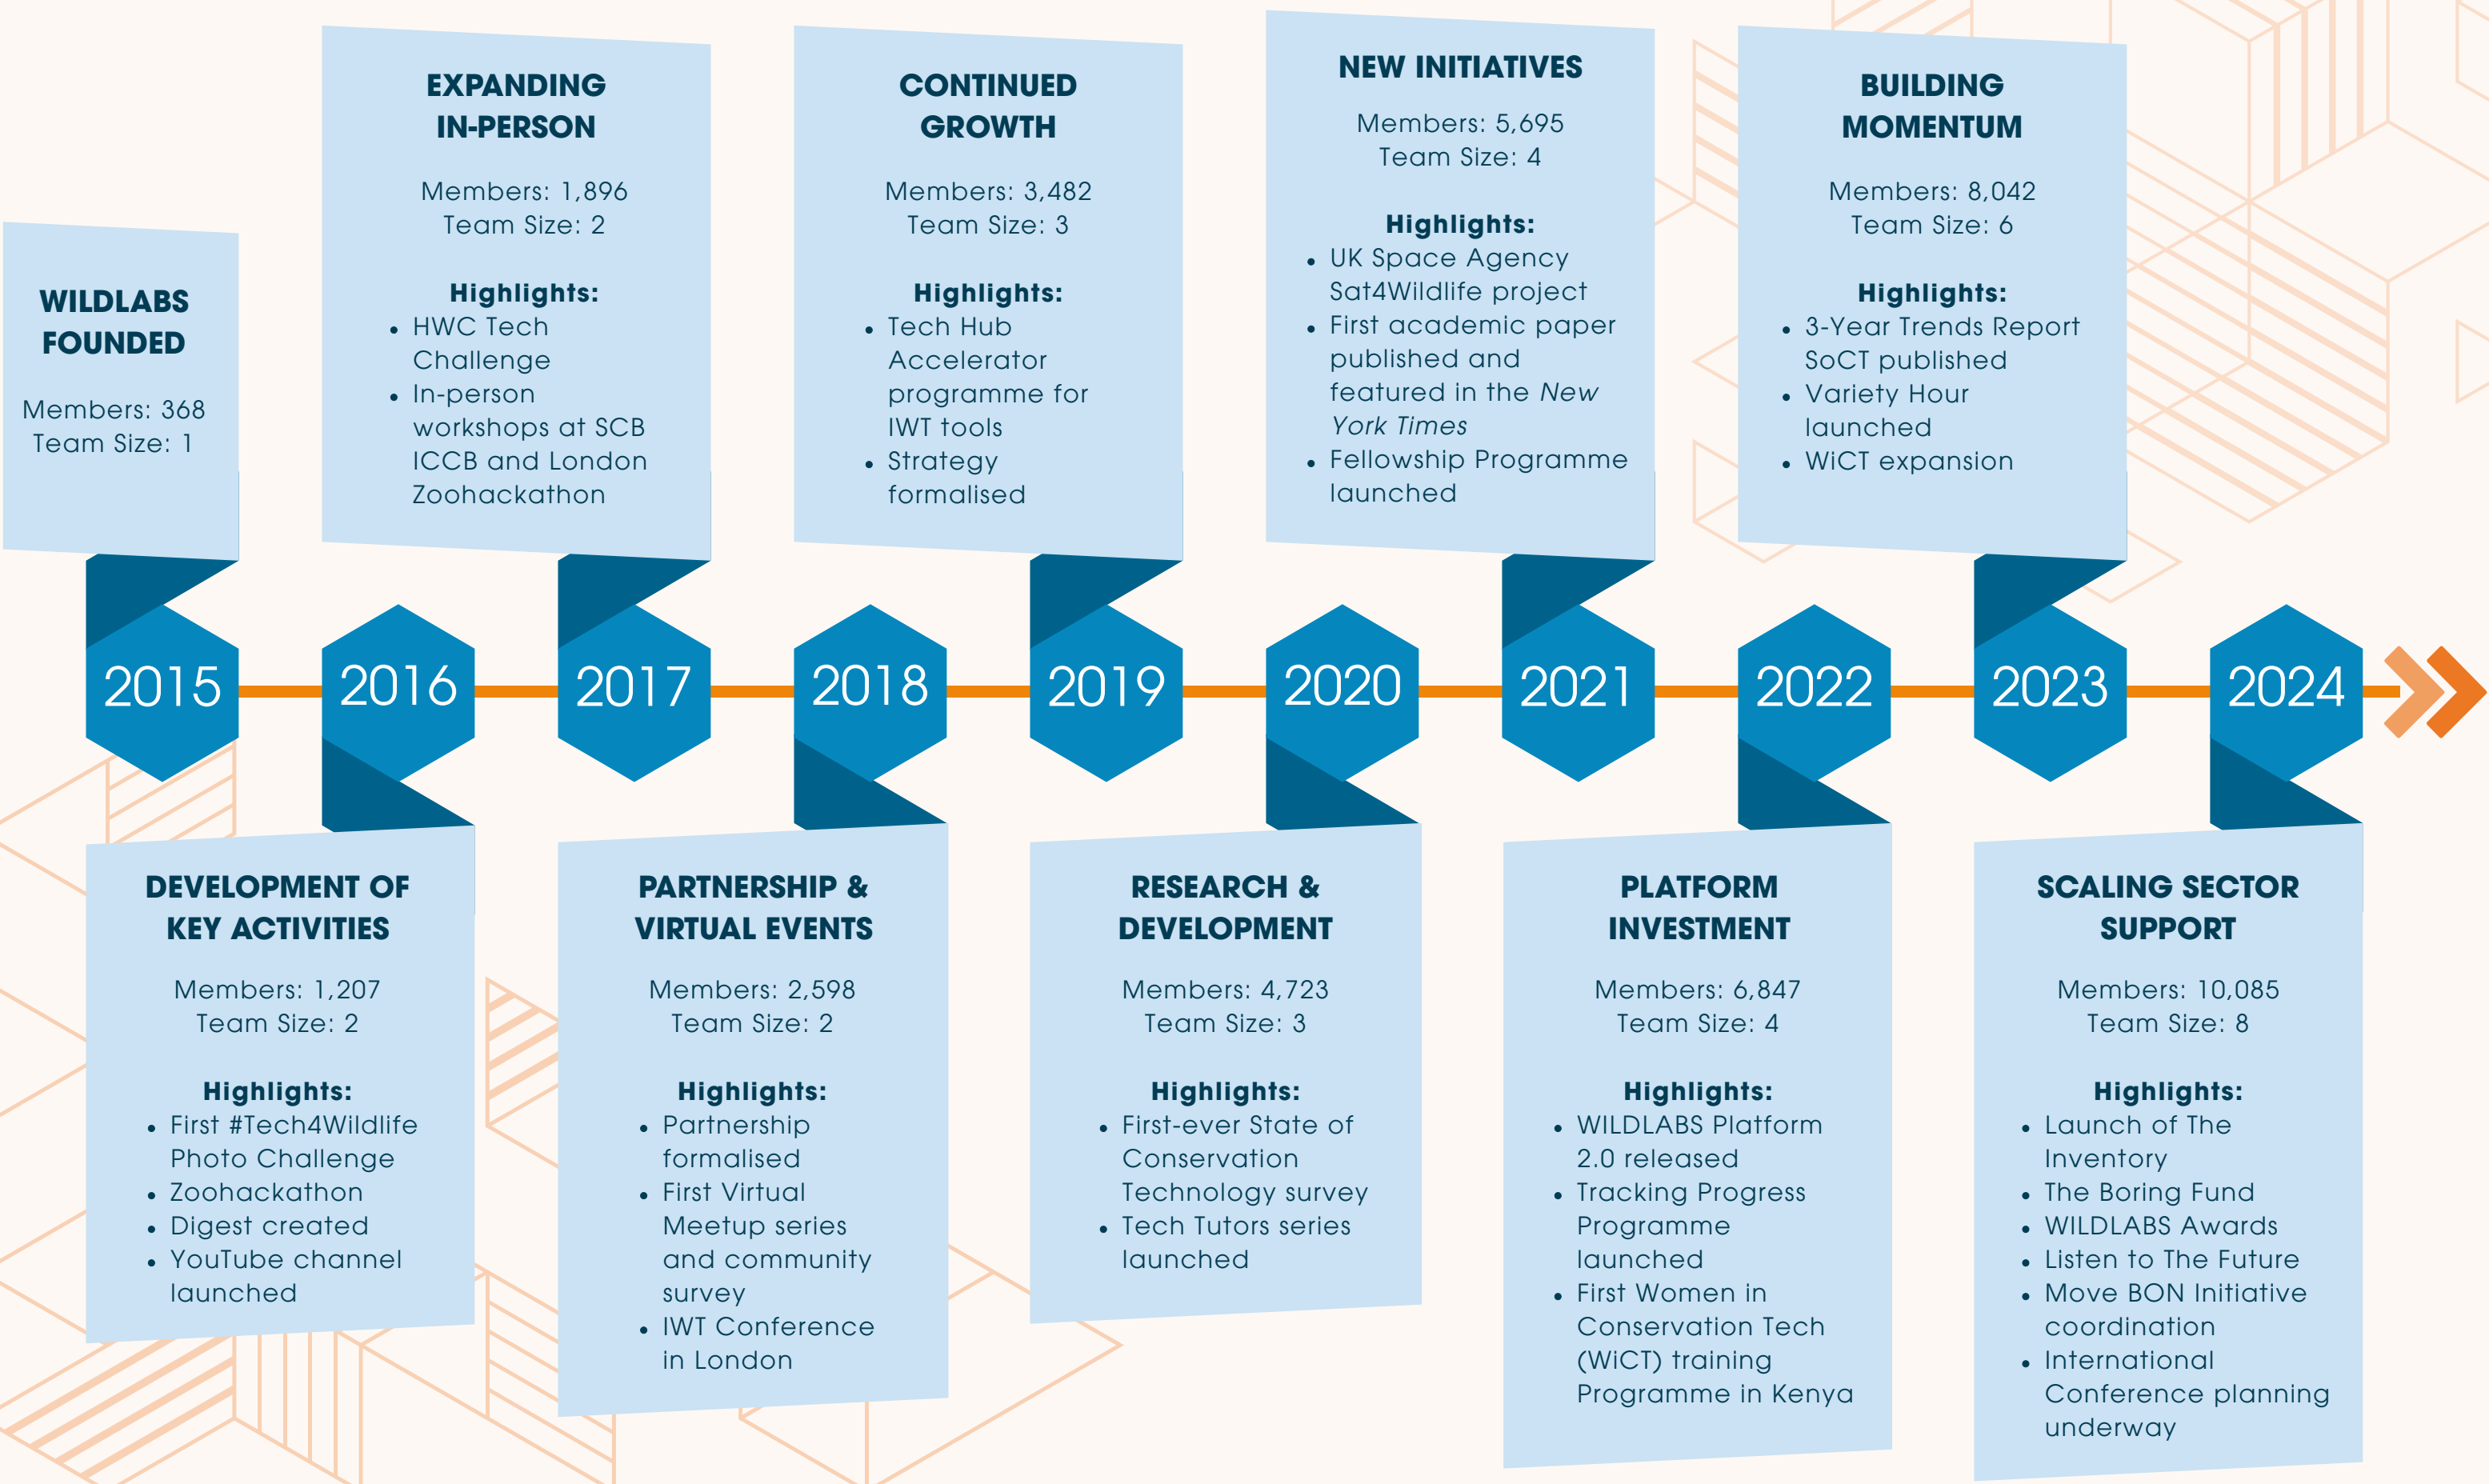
WILDLABS FOUNDED

Members: 368
Team Size: 1

EXPANDING IN-PERSON

Members: 1,896
Team Size: 2

Highlights:
- HWC Tech Challenge
- In-person workshops at SCB ICCB and London Zoohackathon

CONTINUED GROWTH

Members: 3,482
Team Size: 3

Highlights:
- Tech Hub Accelerator programme for IWT tools
- Strategy formalised

NEW INITIATIVES

Members: 5,695
Team Size: 4

Highlights:
- UK Space Agency Sat4Wildlife project
- First academic paper published and featured in the *New York Times*
- Fellowship Programme launched

BUILDING MOMENTUM

Members: 8,042
Team Size: 6

Highlights:
- 3-Year Trends Report SoCT published
- Variety Hour launched
- WiCT expansion

2015 2016 2017 2018 2019 2020 2021 2022 2023 2024

DEVELOPMENT OF KEY ACTIVITIES

Members: 1,207
Team Size: 2

Highlights:
- First #Tech4Wildlife Photo Challenge
- Zoohackathon
- Digest created
- YouTube channel launched

PARTNERSHIP & VIRTUAL EVENTS

Members: 2,598
Team Size: 2

Highlights:
- Partnership formalised
- First Virtual Meetup series and community survey
- IWT Conference in London

RESEARCH & DEVELOPMENT

Members: 4,723
Team Size: 3

Highlights:
- First-ever State of Conservation Technology survey
- Tech Tutors series launched

PLATFORM INVESTMENT

Members: 6,847
Team Size: 4

Highlights:
- WILDLABS Platform 2.0 released
- Tracking Progress Programme launched
- First Women in Conservation Tech (WiCT) training Programme in Kenya

SCALING SECTOR SUPPORT

Members: 10,085
Team Size: 8

Highlights:
- Launch of The Inventory
- The Boring Fund
- WILDLABS Awards
- Listen to The Future
- Move BON Initiative coordination
- International Conference planning underway